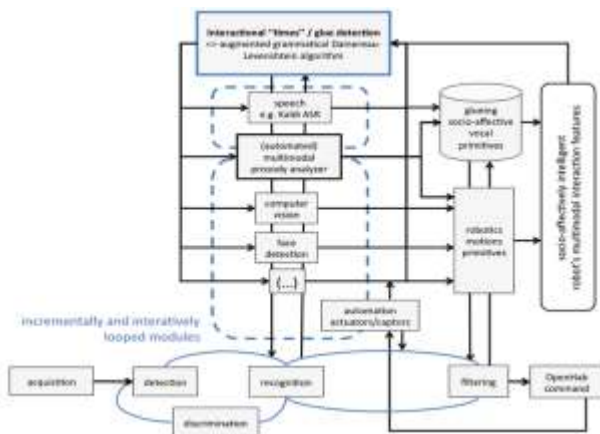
Interactional "fillers" / glue detection
<> augmented grammatical Damerau-Levenshtein algorithm

speech
e.g. Kaldi ASR

(automated)
multimodal
prosody analyzer

computer
vision

face
detection

(...)

glueing
socio-affective vocal
primitives

robotics
motions
primitives

socio-affectively intelligent
robot's multimodal interaction features

incrementally and interatively
looped modules

automation
actuators/captors

acquisition

detection

recognition

discrimination

filtering

OpenHab
command